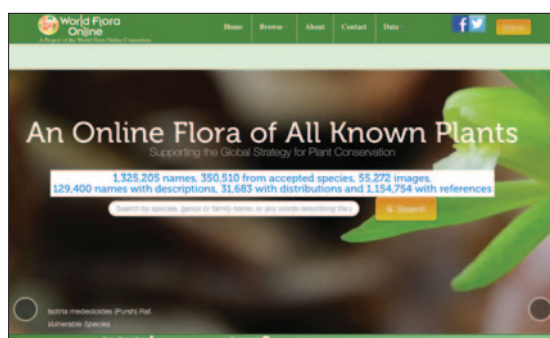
World Flora Online
A Project of the World Flora Online Consortium

Home Browse About Contact Data

Donate

An Online Flora of All Known Plants
Supporting the Global Strategy for Plant Conservation

1,325,205 names, 350,510 from accepted species, 55,272 images,
129,400 names with descriptions, 31,683 with distributions and 1,154,754 with references

Search by species, genus or family name, or any words describing the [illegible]

Search

Isotria medeoloides (Pursh) Raf.
Vulnerable Species